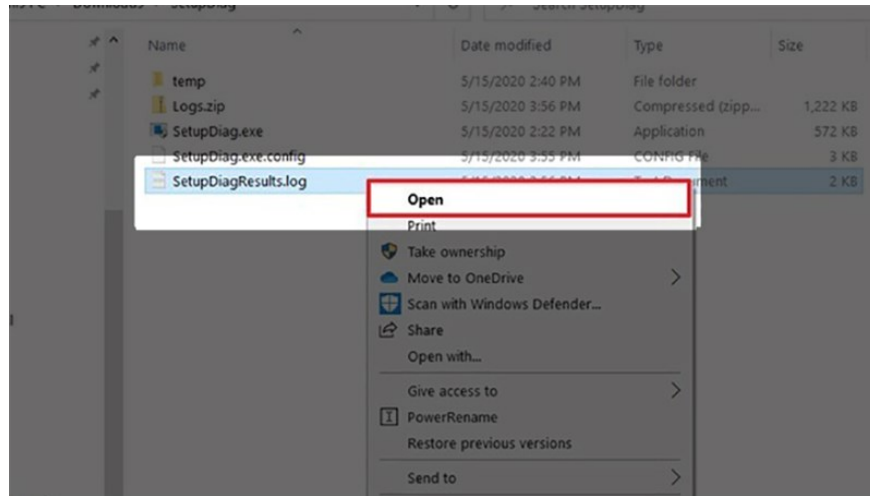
Name

Date modified

Type

Size

| Name | Date modified | Type | Size |
|---|---|---|---|
| temp | 5/15/2020 2:40 PM | File folder | |
| Logs.zip | 5/15/2020 3:56 PM | Compressed (zipp... | 1,222 KB |
| SetupDiag.exe | 5/15/2020 2:22 PM | Application | 572 KB |
| SetupDiag.exe.config | 5/15/2020 3:55 PM | CONFIG File | 3 KB |
| SetupDiagResults.log | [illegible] | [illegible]ment | 2 KB |

Open
Print
Take ownership
Move to OneDrive
Scan with Windows Defender...
Share
Open with...
Give access to
PowerRename
Restore previous versions
Send to